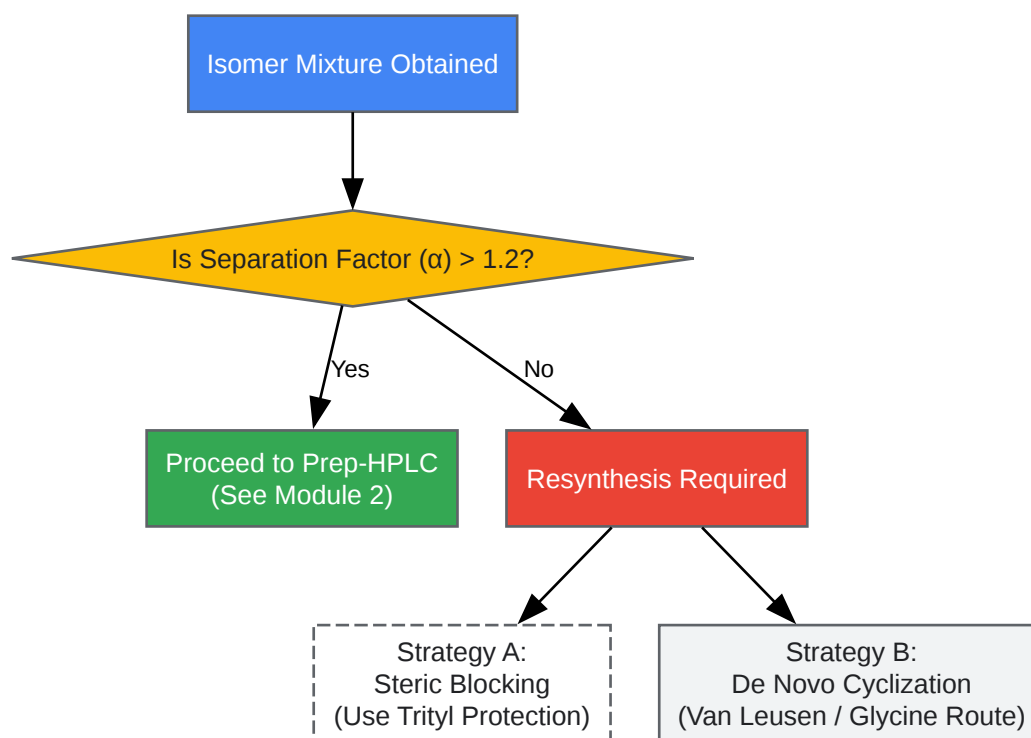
Isomer Mixture Obtained

Is Separation Factor (α) > 1.2?

Yes

No

Proceed to Prep-HPLC
(See Module 2)

Resynthesis Required

Strategy A:
Steric Blocking
(Use Trityl Protection)

Strategy B:
De Novo Cyclization
(Van Leusen / Glycine Route)